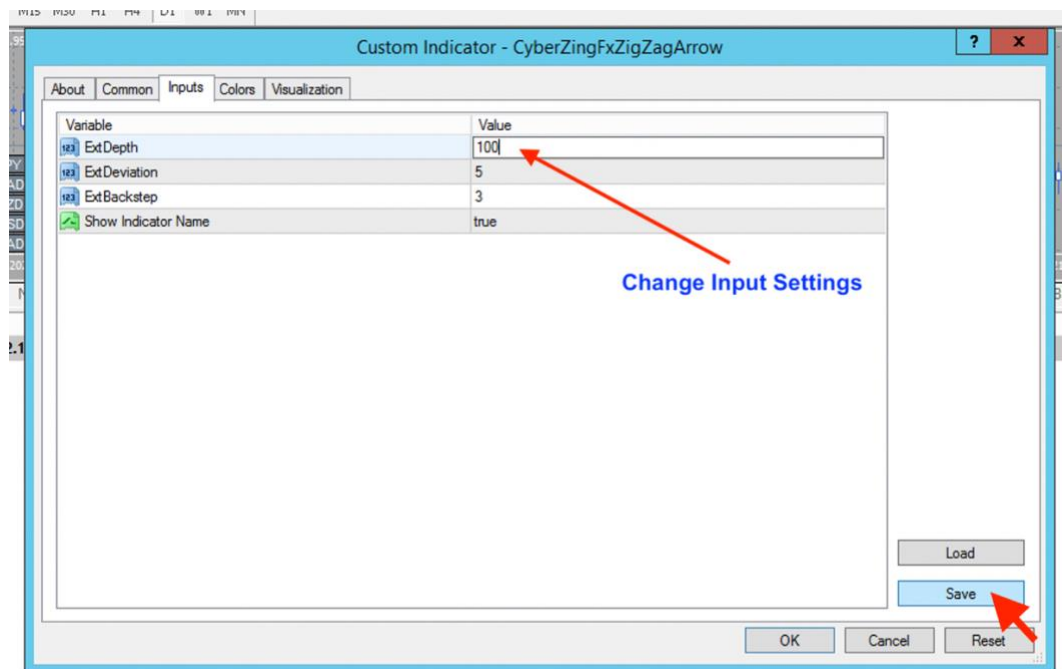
M15 M30 H1 H4 D1 W1 MN

Custom Indicator - CyberZingFxZigZagArrow

?
x

About
Common
Inputs
Colors
Visualization

| Variable | Value |
|---|---|
| ExtDepth | 100 |
| ExtDeviation | 5 |
| ExtBackstep | 3 |
| Show Indicator Name | true |

Change Input Settings

Load
Save

OK
Cancel
Reset